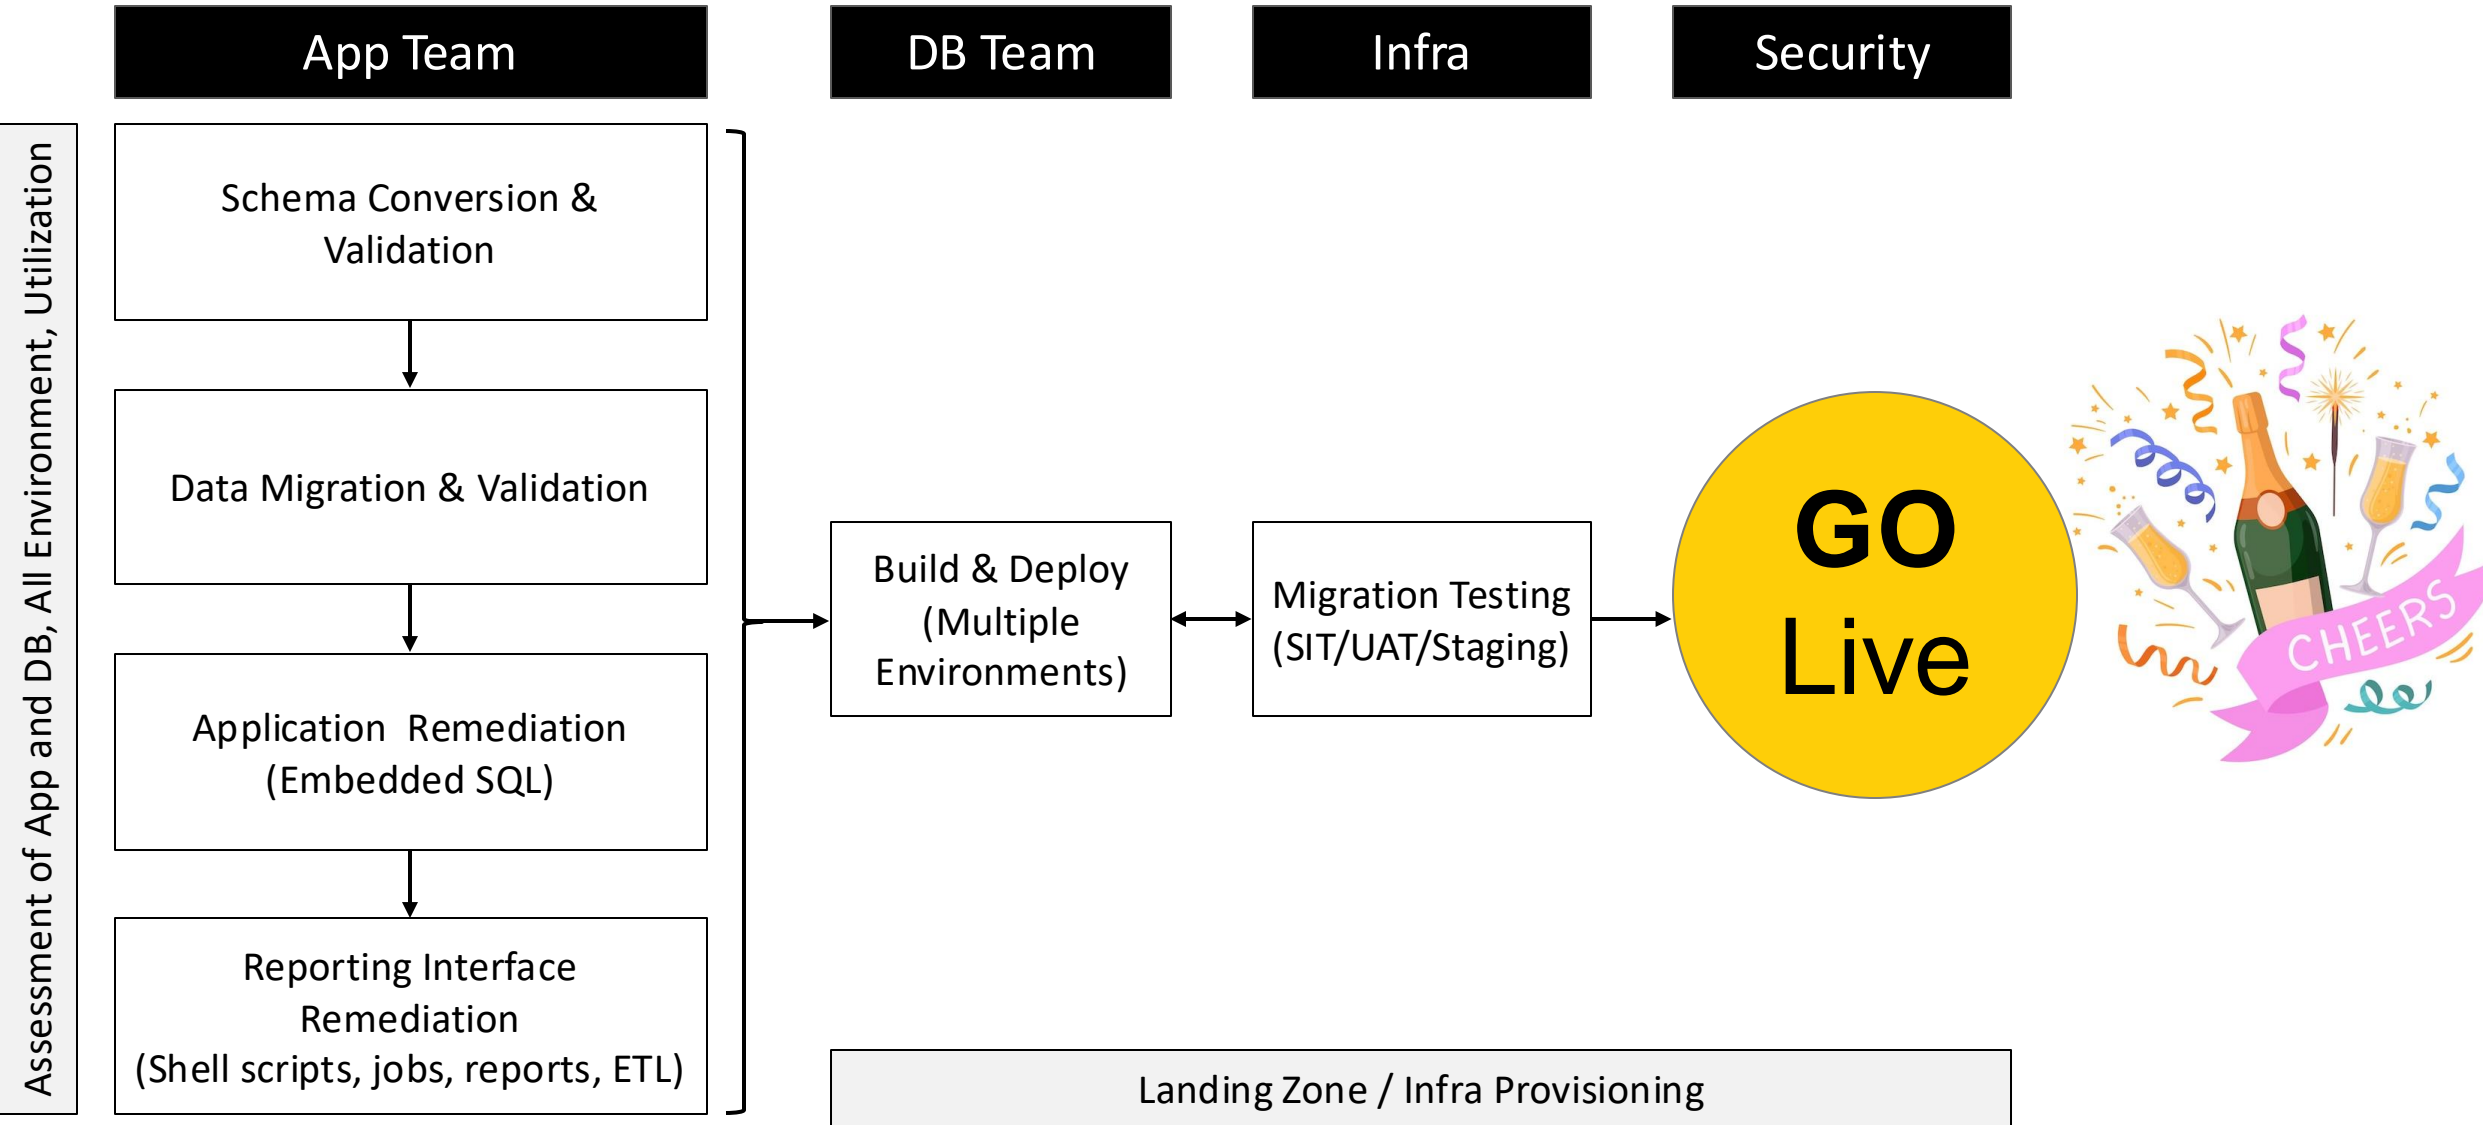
App Team

DB Team

Infra

Security

Assessment of App and DB, All Environment, Utilization

Schema Conversion & Validation

Data Migration & Validation

Application Remediation (Embedded SQL)

Reporting Interface Remediation (Shell scripts, jobs, reports, ETL)

Build & Deploy (Multiple Environments)

Migration Testing (SIT/UAT/Staging)

GO Live

CHEERS

Landing Zone / Infra Provisioning